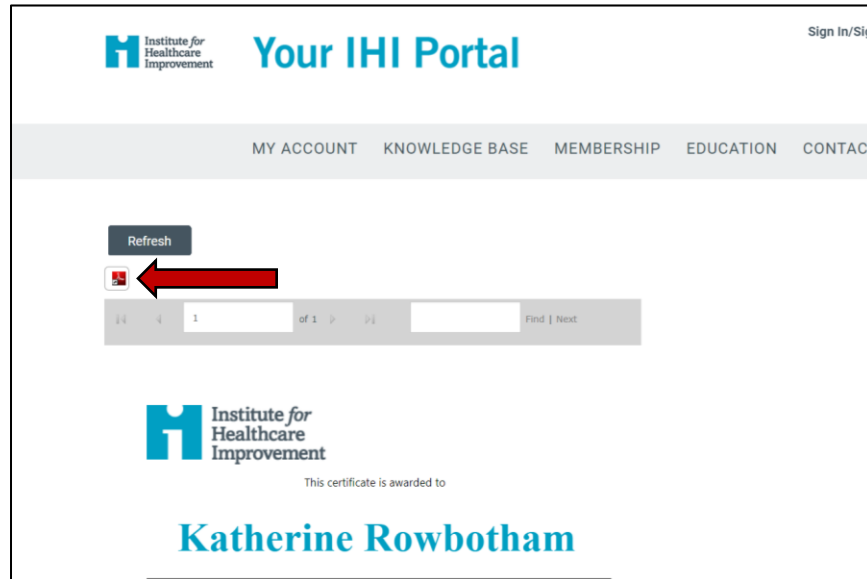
Institute for Healthcare Improvement

Your IHI Portal

Sign In/Si

MY ACCOUNT KNOWLEDGE BASE MEMBERSHIP EDUCATION CONTAC

Refresh

1 of 1

Find | Next

Institute for Healthcare Improvement

This certificate is awarded to

Katherine Rowbotham